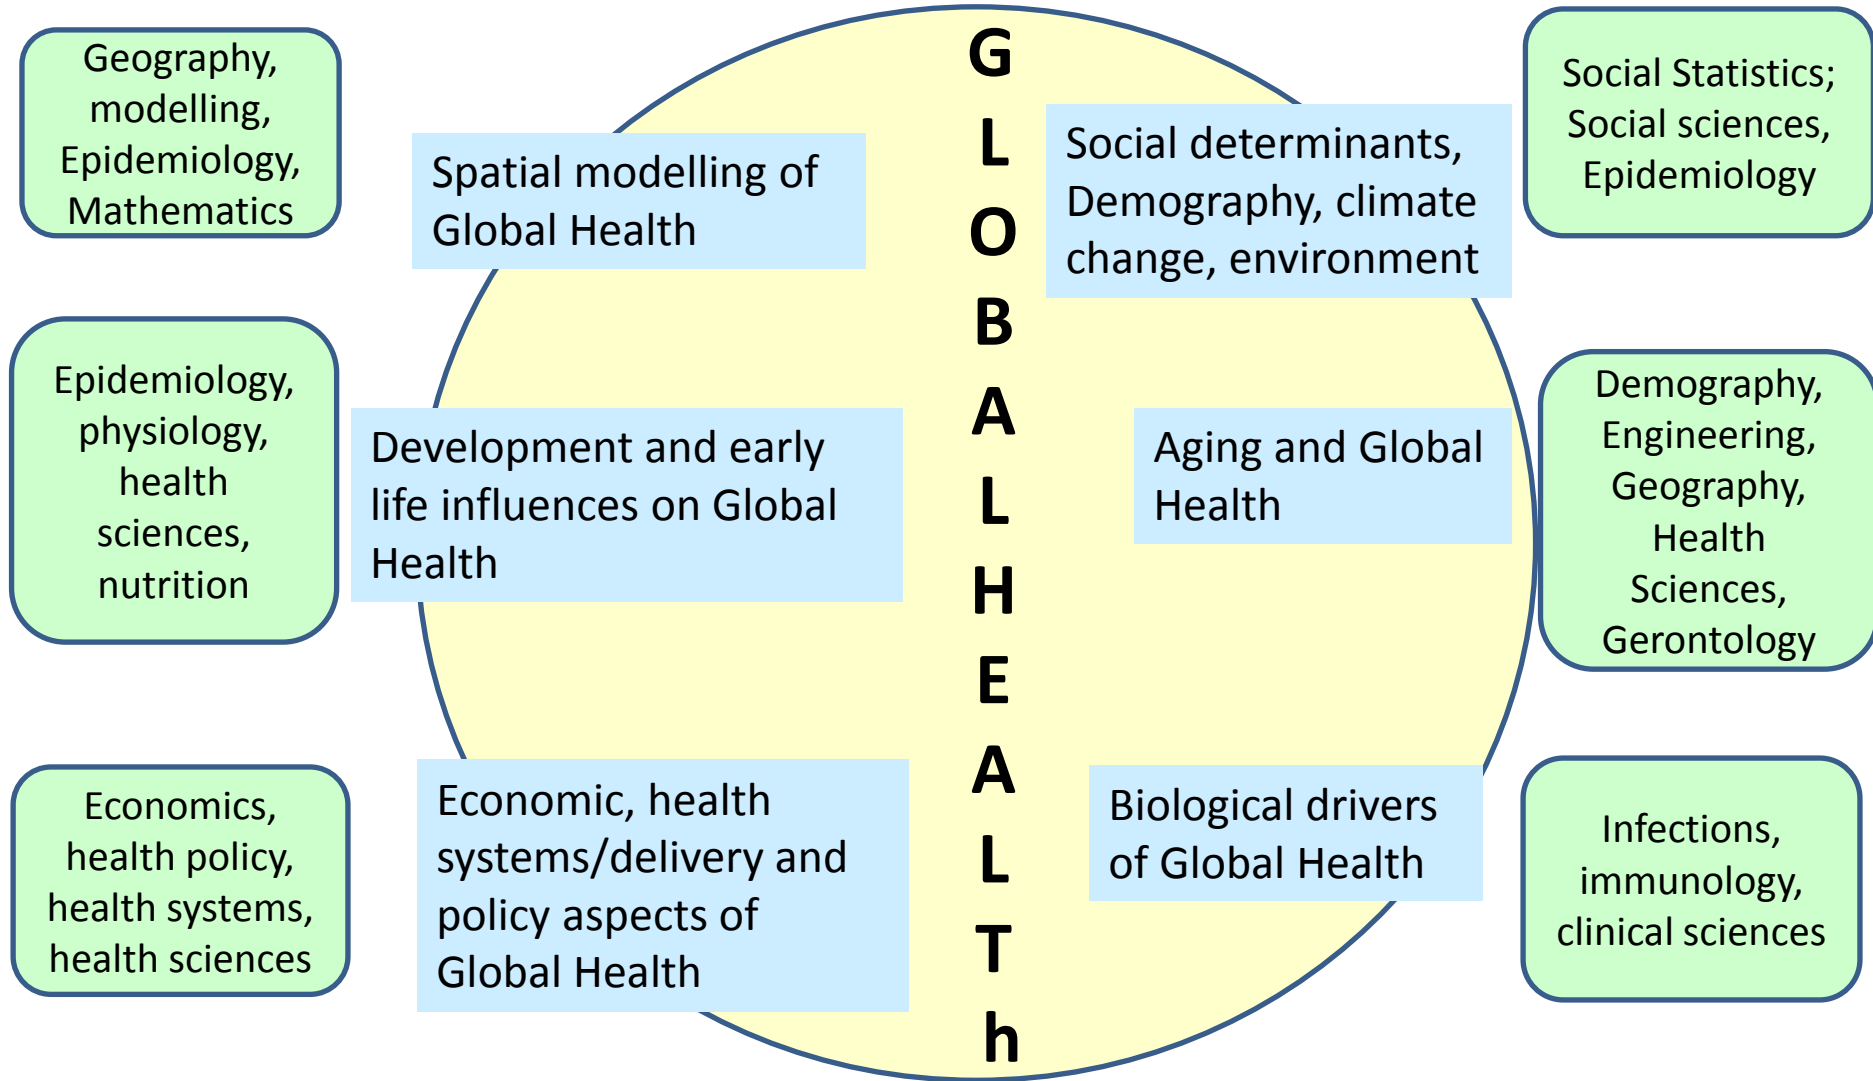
Geography, modelling, Epidemiology, Mathematics

Spatial modelling of Global Health

G
L
O
B
A
L
H
E
A
L
T
h

Social determinants, Demography, climate change, environment

Social Statistics; Social sciences, Epidemiology

Epidemiology, physiology, health sciences, nutrition

Development and early life influences on Global Health

Aging and Global Health

Demography, Engineering, Geography, Health Sciences, Gerontology

Economics, health policy, health systems, health sciences

Economic, health systems/delivery and policy aspects of Global Health

Biological drivers of Global Health

Infections, immunology, clinical sciences